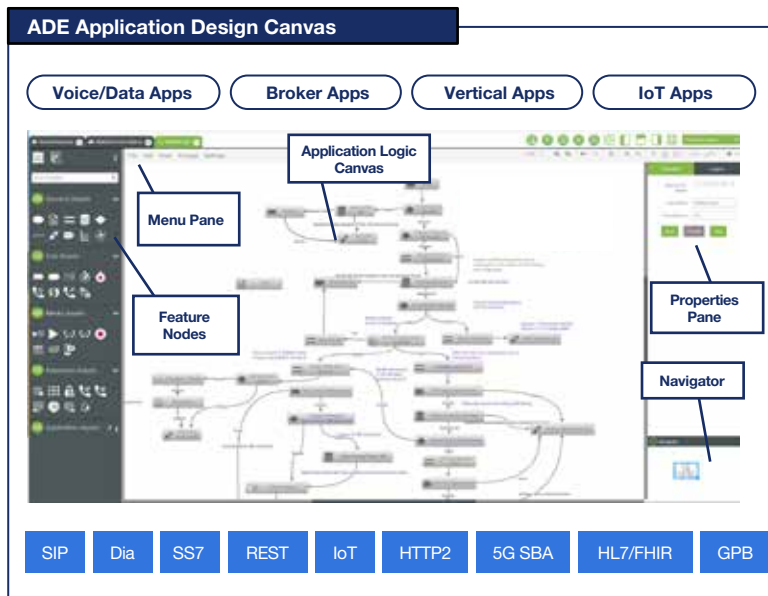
ADE Application Design Canvas

Voice/Data Apps

Broker Apps

Vertical Apps

IoT Apps

Application Logic Canvas

Menu Pane

Feature Nodes

Properties Pane

Navigator

SIP

Dia

SS7

REST

IoT

HTTP2

5G SBA

HL7/FHIR

GPB